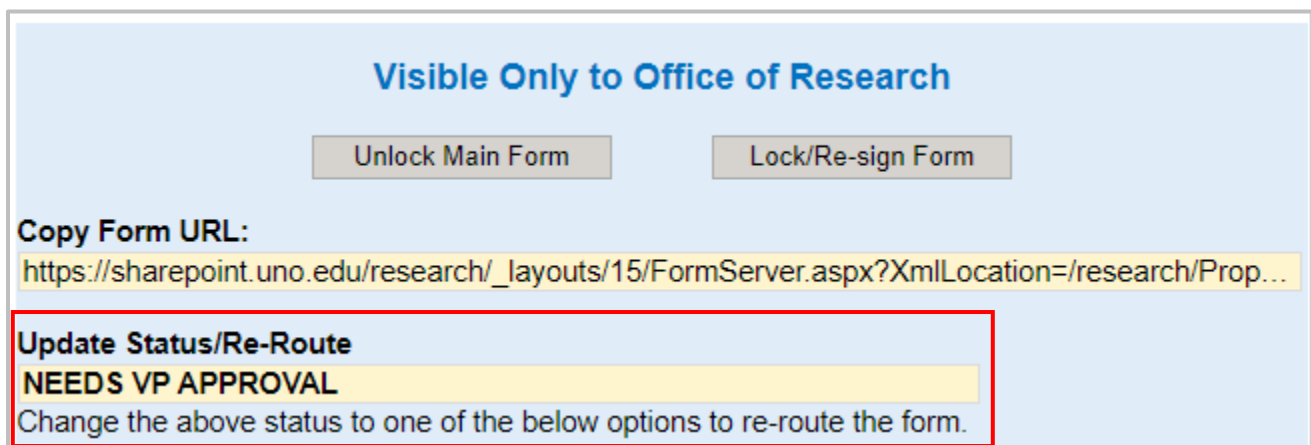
Visible Only to Office of Research

Unlock Main Form

Lock/Re-sign Form

Copy Form URL:

https://sharepoint.uno.edu/research/_layouts/15/FormServer.aspx?XmlLocation=/research/Prop…

Update Status/Re-Route

NEEDS VP APPROVAL

Change the above status to one of the below options to re-route the form.